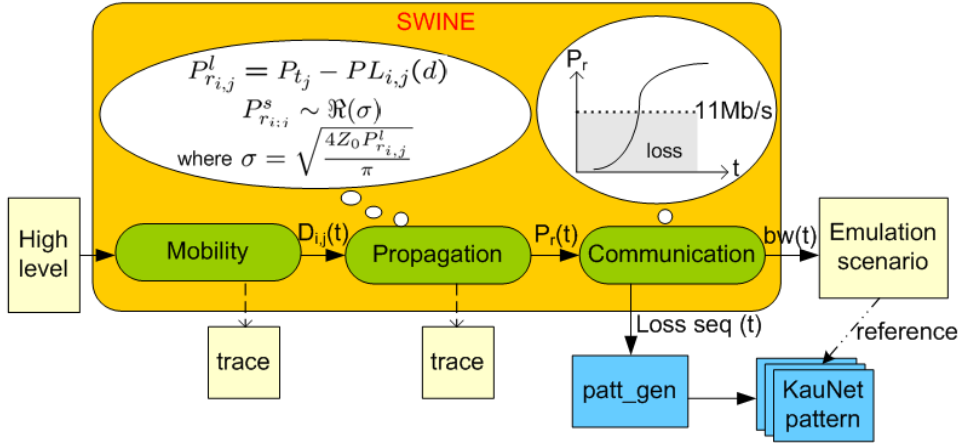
SWINE

$P^{l}_{r_{i,j}} = P_{t_j} - PL_{i,j}(d)$
$P^{s}_{r_{i;i}} \sim \Re(\sigma)$
where $\sigma = \sqrt{\frac{4Z_0 P^{l}_{r_{i,j}}}{\pi}}$

$P_r$
11Mb/s
loss
t

High level
Mobility
$D_{i,j}(t)$
Propagation
$P_r(t)$
Communication
bw(t)
Emulation scenario

trace
trace
Loss seq (t)
reference
patt_gen
KauNet pattern